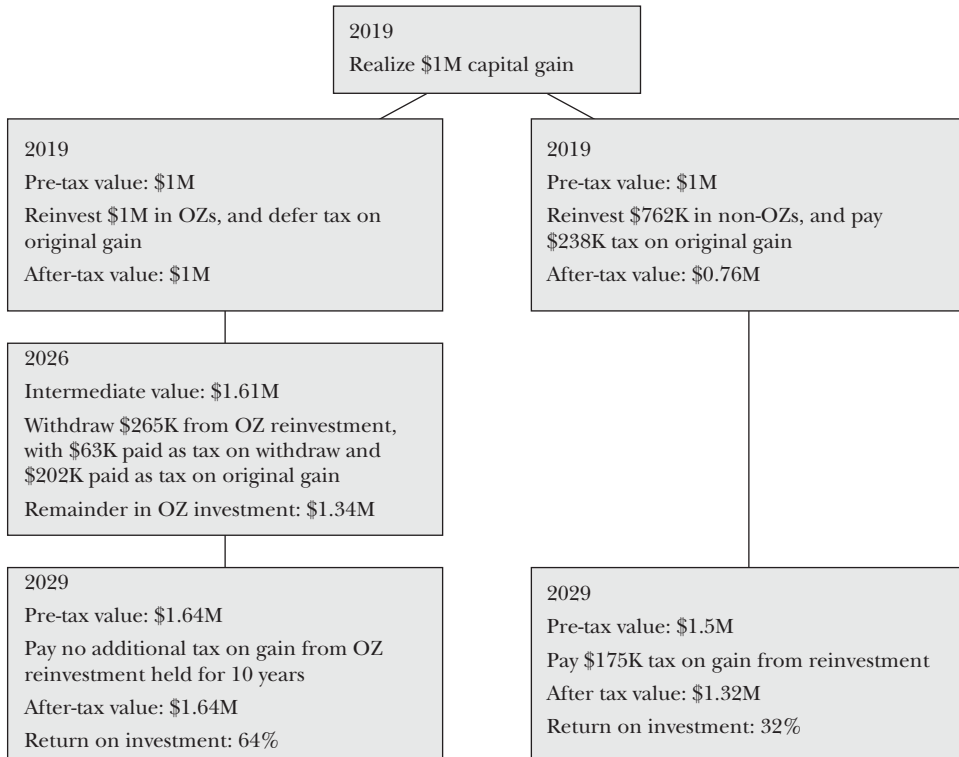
2019
Realize \$1M capital gain

2019
Pre-tax value: \$1M
Reinvest \$1M in OZs, and defer tax on original gain
After-tax value: \$1M

2019
Pre-tax value: \$1M
Reinvest \$762K in non-OZs, and pay \$238K tax on original gain
After-tax value: \$0.76M

2026
Intermediate value: \$1.61M
Withdraw \$265K from OZ reinvestment, with \$63K paid as tax on withdraw and \$202K paid as tax on original gain
Remainder in OZ investment: \$1.34M

2029
Pre-tax value: \$1.64M
Pay no additional tax on gain from OZ reinvestment held for 10 years
After-tax value: \$1.64M
Return on investment: 64%

2029
Pre-tax value: \$1.5M
Pay \$175K tax on gain from reinvestment
After tax value: \$1.32M
Return on investment: 32%